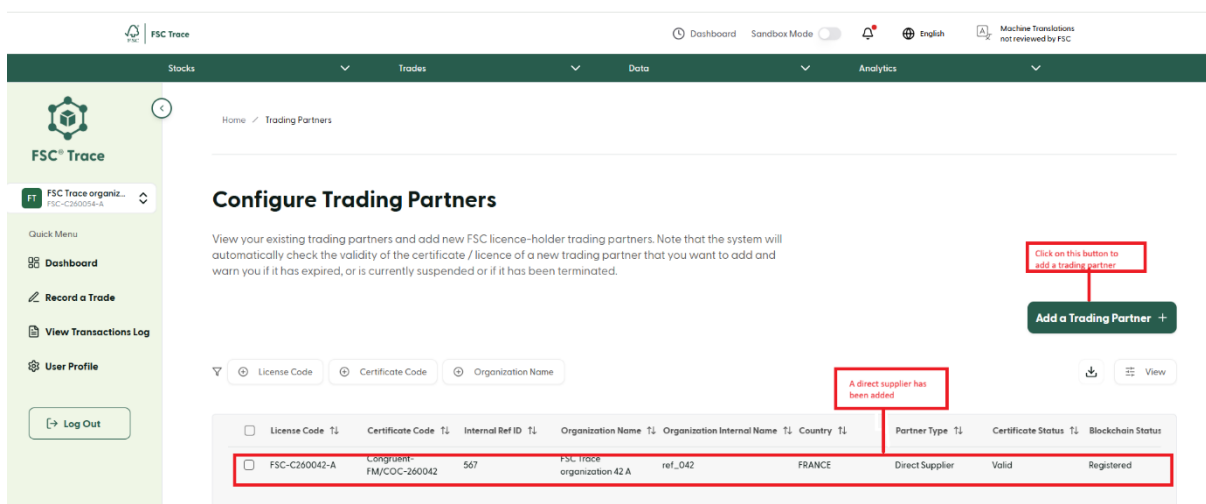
FSC | FSC Trace

Dashboard Sandbox Mode English Machine Translations not reviewed by FSC

Stocks Trades Data Analytics

FSC® Trace

FT FSC Trace organiz... FSC-C260054-A

Quick Menu

Dashboard

Record a Trade

View Transactions Log

User Profile

Log Out

Home / Trading Partners

Configure Trading Partners

View your existing trading partners and add new FSC licence-holder trading partners. Note that the system will automatically check the validity of the certificate / licence of a new trading partner that you want to add and warn you if it has expired, or is currently suspended or if it has been terminated.

Click on this button to add a trading partner

Add a Trading Partner +

License Code Certificate Code Organization Name

View

A direct supplier has been added

| | License Code | Certificate Code | Internal Ref ID | Organization Name | Organization Internal Name | Country | Partner Type | Certificate Status | Blockchain Status |
|---|---|---|---|---|---|---|---|---|---|
| | FSC-C260042-A | Congruent-FM/COC-260042 | 567 | FSC Trace organization 42 A | ref_042 | FRANCE | Direct Supplier | Valid | Registered |